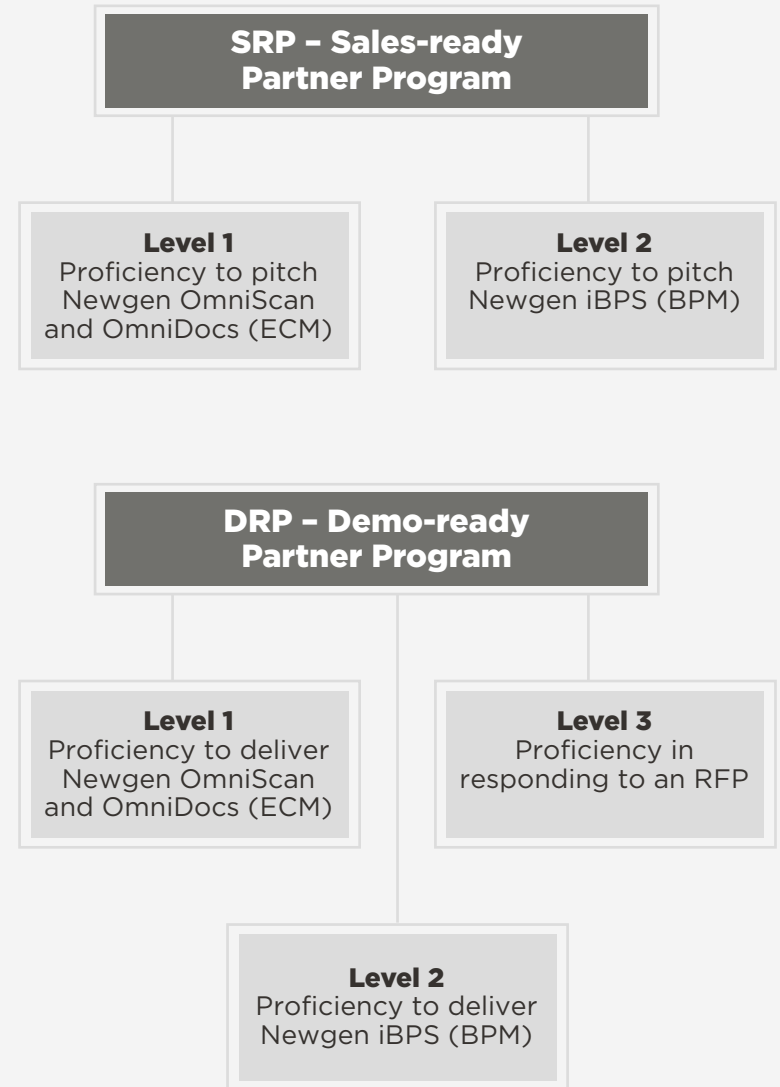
SRP – Sales-ready Partner Program

Level 1
Proficiency to pitch Newgen OmniScan and OmniDocs (ECM)

Level 2
Proficiency to pitch Newgen iBPS (BPM)

DRP – Demo-ready Partner Program

Level 1
Proficiency to deliver Newgen OmniScan and OmniDocs (ECM)

Level 3
Proficiency in responding to an RFP

Level 2
Proficiency to deliver Newgen iBPS (BPM)